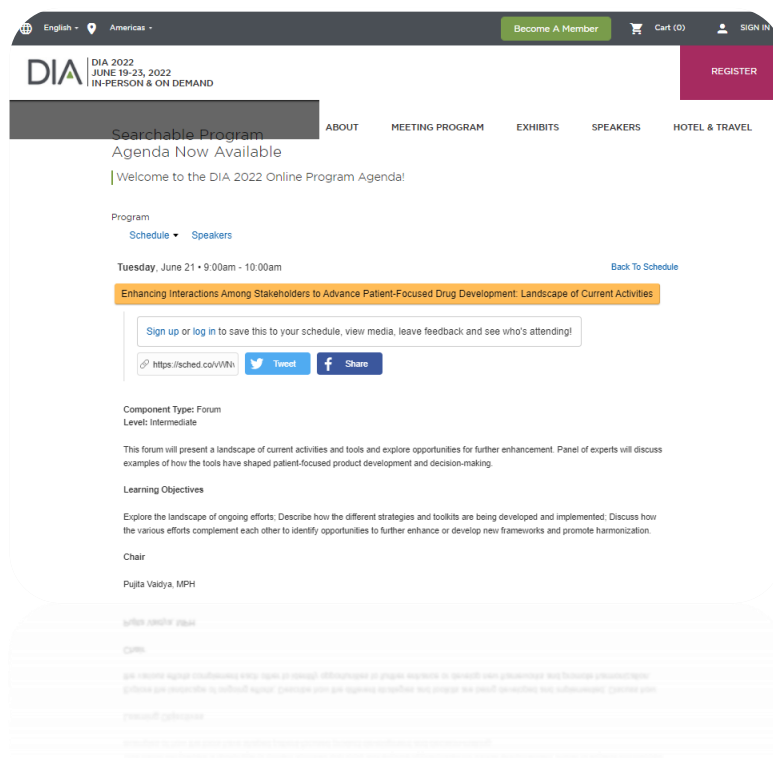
English ▾ Americas ▾ Become A Member Cart (0) SIGN IN

DIA | DIA 2022 JUNE 19-23, 2022 IN-PERSON & ON DEMAND

REGISTER

ABOUT MEETING PROGRAM EXHIBITS SPEAKERS HOTEL & TRAVEL

Searchable Program Agenda Now Available

Welcome to the DIA 2022 Online Program Agenda!

Program

Schedule ▾ Speakers

Tuesday, June 21 • 9:00am - 10:00am

Back To Schedule

Enhancing Interactions Among Stakeholders to Advance Patient-Focused Drug Development: Landscape of Current Activities

Sign up or log in to save this to your schedule, view media, leave feedback and see who's attending!

https://sched.co/vWN

Tweet

Share

Component Type: Forum
Level: Intermediate

This forum will present a landscape of current activities and tools and explore opportunities for further enhancement. Panel of experts will discuss examples of how the tools have shaped patient-focused product development and decision-making.

Learning Objectives

Explore the landscape of ongoing efforts; Describe how the different strategies and toolkits are being developed and implemented; Discuss how the various efforts complement each other to identify opportunities to further enhance or develop new frameworks and promote harmonization.

Chair

Pujita Vaidya, MPH